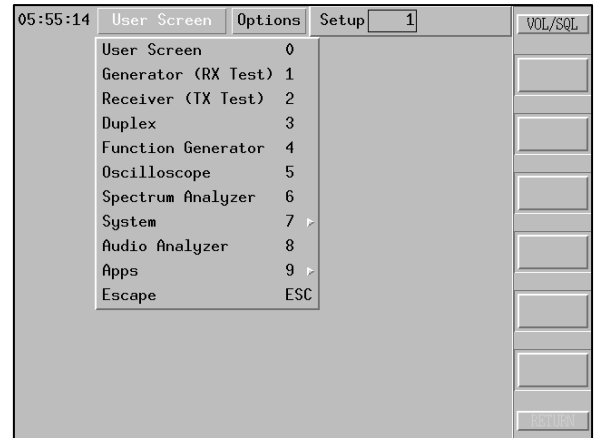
05:55:14 User Screen Options Setup 1

VOL/SQL

| | |
|---|---|
| User Screen | 0 |
| Generator (RX Test) | 1 |
| Receiver (TX Test) | 2 |
| Duplex | 3 |
| Function Generator | 4 |
| Oscilloscope | 5 |
| Spectrum Analyzer | 6 |
| System | 7 |
| Audio Analyzer | 8 |
| Apps | 9 |
| Escape | ESC |

RETURN